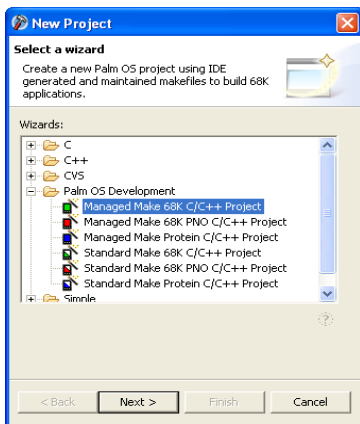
New Project

Select a wizard

Create a new Palm OS project using IDE generated and maintained makefiles to build 68K applications.

Wizards:

C
C++
CVS
Palm OS Development
Managed Make 68K C/C++ Project
Managed Make 68K PNO C/C++ Project
Managed Make Protein C/C++ Project
Standard Make 68K C/C++ Project
Standard Make 68K PNO C/C++ Project
Standard Make Protein C/C++ Project
Simple

?

< Back
Next >
Finish
Cancel